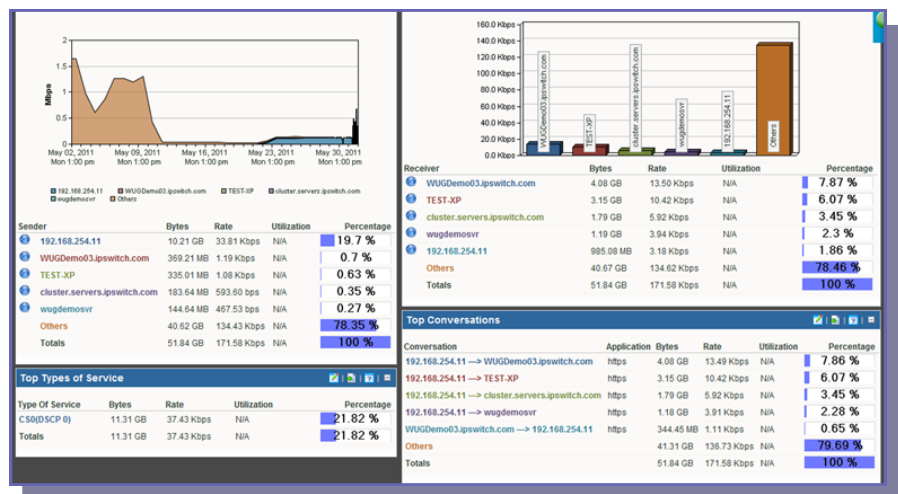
2
1.5
1
0.5
0
Mbps
May 02, 2011 Mon 1:00 pm
May 09, 2011 Mon 1:00 pm
May 16, 2011 Mon 1:00 pm
May 23, 2011 Mon 1:00 pm
May 30, 2011 Mon 1:00 pm

192.168.254.11  WUGDemo03.ipswitch.com  TEST-XP  cluster.servers.ipswitch.com  wugdemosvr  Others

| Sender | Bytes | Rate | Utilization | Percentage |
|---|---|---|---|---|
| 192.168.254.11 | 10.21 GB | 33.81 Kbps | N/A | 19.7 % |
| WUGDemo03.ipswitch.com | 369.21 MB | 1.19 Kbps | N/A | 0.7 % |
| TEST-XP | 335.01 MB | 1.08 Kbps | N/A | 0.63 % |
| cluster.servers.ipswitch.com | 183.64 MB | 593.60 bps | N/A | 0.35 % |
| wugdemosvr | 144.64 MB | 467.53 bps | N/A | 0.27 % |
| Others | 40.62 GB | 134.43 Kbps | N/A | 78.35 % |
| Totals | 51.84 GB | 171.58 Kbps | N/A | 100 % |

Top Types of Service

| Type Of Service | Bytes | Rate | Utilization | Percentage |
|---|---|---|---|---|
| CS0(DSCP 0) | 11.31 GB | 37.43 Kbps | N/A | 21.82 % |
| Totals | 11.31 GB | 37.43 Kbps | N/A | 21.82 % |

160.0 Kbps
140.0 Kbps
120.0 Kbps
100.0 Kbps
80.0 Kbps
60.0 Kbps
40.0 Kbps
20.0 Kbps
0.0 Kbps
WUGDemo03.ipswitch.com
TEST-XP
cluster.servers.ipswitch.com
wugdemosvr
192.168.254.11
Others

| Receiver | Bytes | Rate | Utilization | Percentage |
|---|---|---|---|---|
| WUGDemo03.ipswitch.com | 4.08 GB | 13.50 Kbps | N/A | 7.87 % |
| TEST-XP | 3.15 GB | 10.42 Kbps | N/A | 6.07 % |
| cluster.servers.ipswitch.com | 1.79 GB | 5.92 Kbps | N/A | 3.45 % |
| wugdemosvr | 1.19 GB | 3.94 Kbps | N/A | 2.3 % |
| 192.168.254.11 | 985.08 MB | 3.18 Kbps | N/A | 1.86 % |
| Others | 40.67 GB | 134.62 Kbps | N/A | 78.46 % |
| Totals | 51.84 GB | 171.59 Kbps | N/A | 100 % |

Top Conversations

| Conversation | Application | Bytes | Rate | Utilization | Percentage |
|---|---|---|---|---|---|
| 192.168.254.11 —> WUGDemo03.ipswitch.com | https | 4.08 GB | 13.49 Kbps | N/A | 7.86 % |
| 192.168.254.11 —> TEST-XP | https | 3.15 GB | 10.42 Kbps | N/A | 6.07 % |
| 192.168.254.11 —> cluster.servers.ipswitch.com | https | 1.79 GB | 5.92 Kbps | N/A | 3.45 % |
| 192.168.254.11 —> wugdemosvr | https | 1.18 GB | 3.91 Kbps | N/A | 2.28 % |
| WUGDemo03.ipswitch.com —> 192.168.254.11 | https | 344.45 MB | 1.11 Kbps | N/A | 0.65 % |
| Others | | 41.31 GB | 136.73 Kbps | N/A | 79.69 % |
| Totals | | 51.84 GB | 171.58 Kbps | N/A | 100 % |